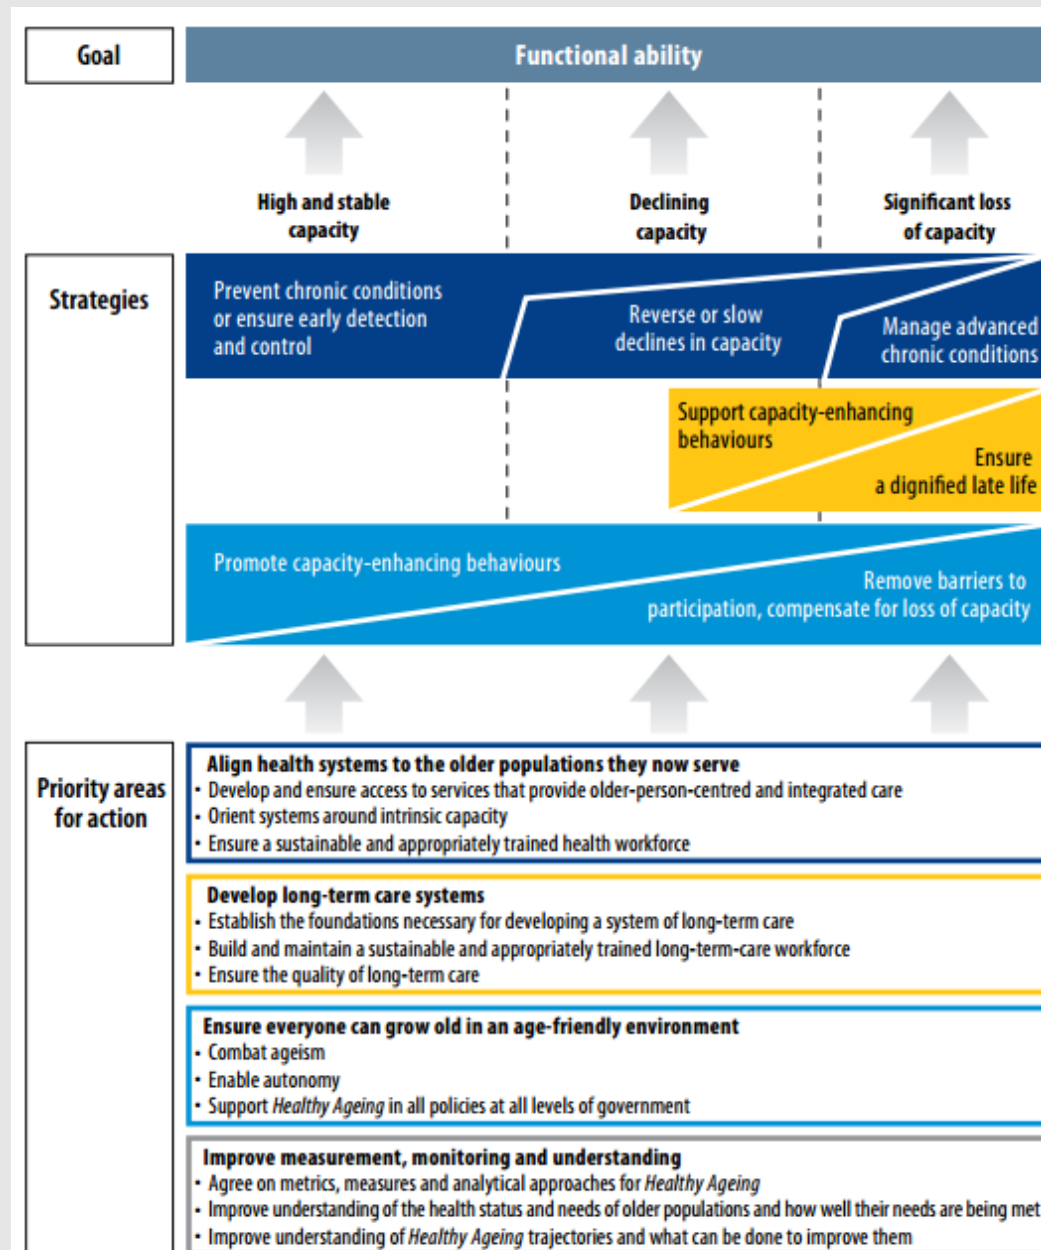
Goal

Functional ability

High and stable capacity

Declining capacity

Significant loss of capacity

Strategies

Prevent chronic conditions or ensure early detection and control

Reverse or slow declines in capacity

Manage advanced chronic conditions

Support capacity-enhancing behaviours

Ensure a dignified late life

Promote capacity-enhancing behaviours

Remove barriers to participation, compensate for loss of capacity

Priority areas for action

Align health systems to the older populations they now serve
• Develop and ensure access to services that provide older-person-centred and integrated care
• Orient systems around intrinsic capacity
• Ensure a sustainable and appropriately trained health workforce

Develop long-term care systems
• Establish the foundations necessary for developing a system of long-term care
• Build and maintain a sustainable and appropriately trained long-term-care workforce
• Ensure the quality of long-term care

Ensure everyone can grow old in an age-friendly environment
• Combat ageism
• Enable autonomy
• Support Healthy Ageing in all policies at all levels of government

Improve measurement, monitoring and understanding
• Agree on metrics, measures and analytical approaches for Healthy Ageing
• Improve understanding of the health status and needs of older populations and how well their needs are being met
• Improve understanding of Healthy Ageing trajectories and what can be done to improve them